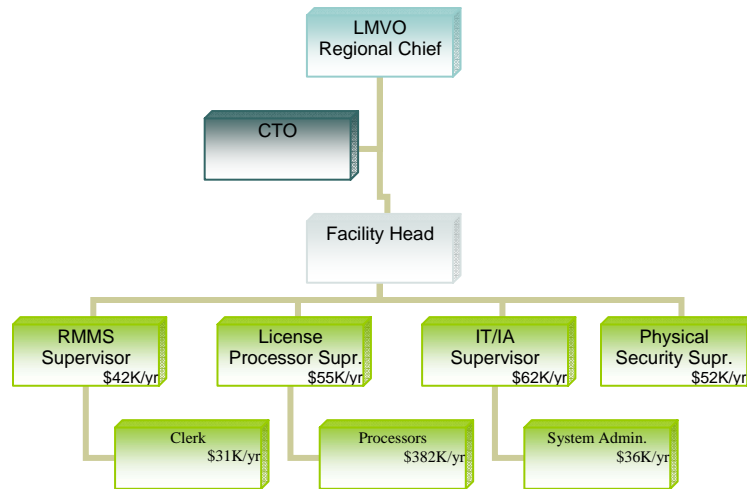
LMVO
Regional Chief

CTO

Facility Head

RMMS
Supervisor
$42K/yr

License
Processor Supr.
$55K/yr

IT/IA
Supervisor
$62K/yr

Physical
Security Supr.
$52K/yr

Clerk
$31K/yr

Processors
$382K/yr

System Admin.
$36K/yr